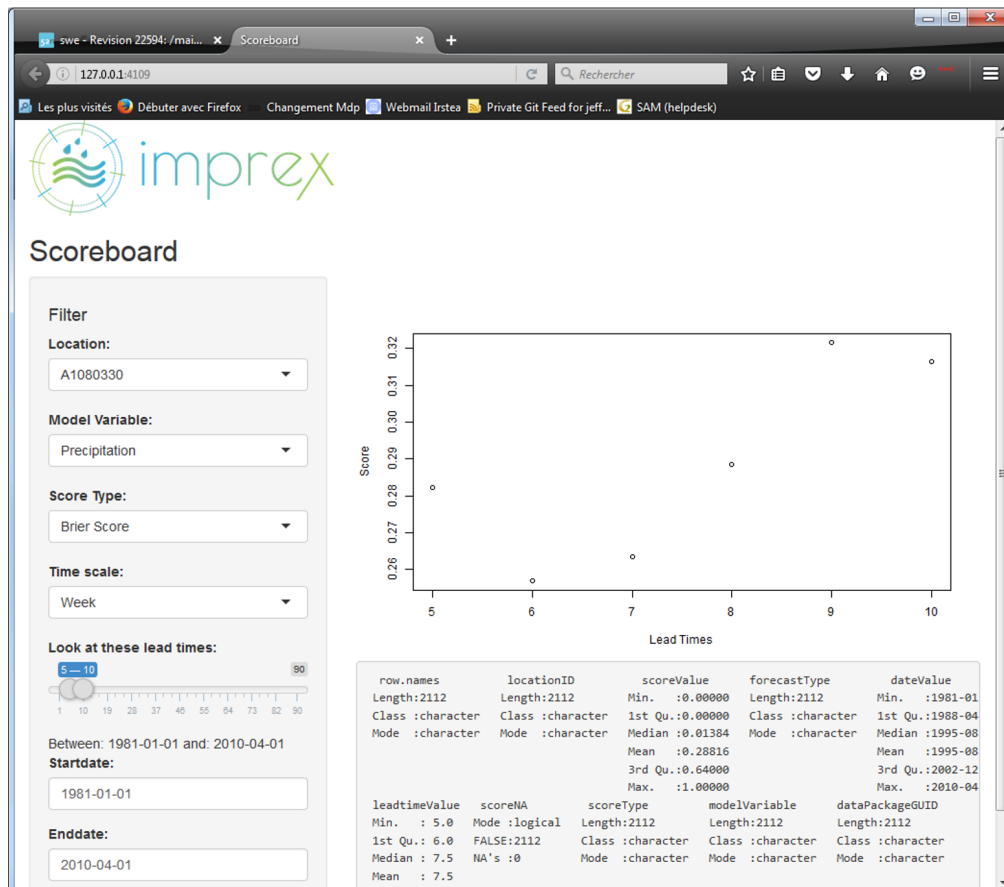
swe - Revision 22594: /mai... ×
Scoreboard ×
+

127.0.0.1:4109
Rechercher

Les plus visités
Débuter avec Firefox
Changement Mdp
Webmail Irstea
Private Git Feed for jeff...
SAM (helpdesk)

imprex

Scoreboard

Filter

Location:
A1080330

Model Variable:
Precipitation

Score Type:
Brier Score

Time scale:
Week

Look at these lead times:
5 — 10
90
1 10 19 28 37 46 55 64 73 82 90

Between: 1981-01-01 and: 2010-04-01
Startdate:
1981-01-01

Enddate:
2010-04-01

Score
0.26 0.27 0.28 0.29 0.30 0.31 0.32
5 6 7 8 9 10
Lead Times

row.names          locationID         scoreValue        forecastType       dateValue
Length:2112        Length:2112        Min.   :0.00000   Length:2112        Min.   :1981-01
Class :character   Class :character   1st Qu.:0.00000   Class :character   1st Qu.:1988-04
Mode  :character   Mode  :character   Median :0.01384   Mode  :character   Median :1995-08
                                      Mean   :0.28816                      Mean   :1995-08
                                      3rd Qu.:0.64000                      3rd Qu.:2002-12
                                      Max.   :1.00000                      Max.   :2010-04
leadtimeValue   scoreNA         scoreType          modelVariable      dataPackageGUID
Min.   : 5.0    Mode :logical   Length:2112        Length:2112        Length:2112
1st Qu.: 6.0    FALSE:2112      Class :character   Class :character   Class :character
Median : 7.5    NA's :0         Mode  :character   Mode  :character   Mode  :character
Mean   : 7.5